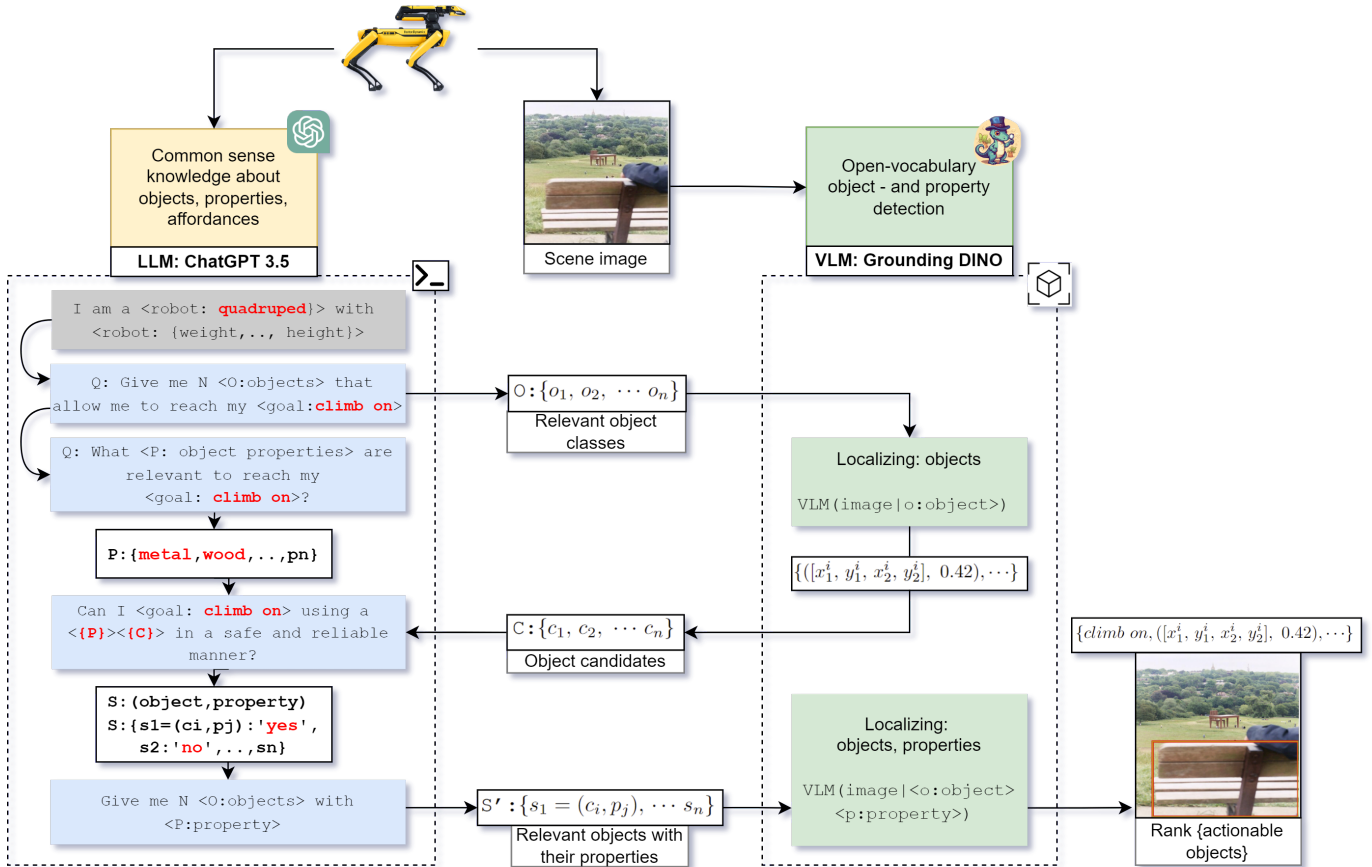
Common sense knowledge about objects, properties, affordances

LLM: ChatGPT 3.5

Scene image

Open-vocabulary object - and property detection

VLM: Grounding DINO

I am a <robot: quadruped}> with <robot: {weight,.., height}>

Q: Give me N <O:objects> that allow me to reach my <goal:climb on>

O:$\{o_1,\ o_2,\ \cdots\ o_n\}$

Relevant object classes

Q: What <P: object properties> are relevant to reach my <goal: climb on>?

Localizing: objects

VLM(image|o:object>)

P:{metal,wood,..,pn}

$\{([x_1^i,\ y_1^i,\ x_2^i,\ y_2^i],\ 0.42),\cdots\}$

Can I <goal: climb on> using a <{P}><{C}> in a safe and reliable manner?

C:$\{c_1,\ c_2,\ \cdots\ c_n\}$

Object candidates

$\{climb\ on,([x_1^i,\ y_1^i,\ x_2^i,\ y_2^i],\ 0.42),\cdots\}$

S:(object,property)
S:{s1=(ci,pj):'yes', s2:'no',..,sn}

Localizing: objects, properties

VLM(image|<o:object> <p:property>)

Give me N <O:objects> with <P:property>

S':$\{s_1=(c_i,p_j),\ \cdots\ s_n\}$

Relevant objects with their properties

Rank {actionable objects}